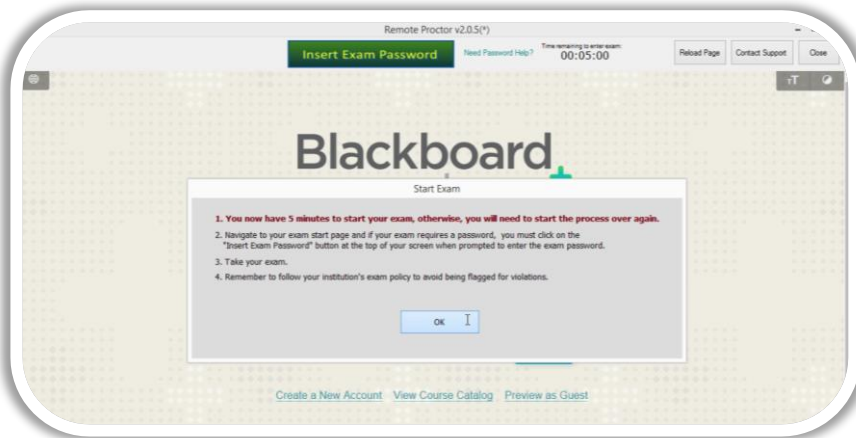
Remote Proctor v2.0.5(*)

Insert Exam Password

Need Password Help?

Time remaining to enter exam:
00:05:00

Reload Page

Contact Support

Close

Blackboard

Start Exam

1. You now have 5 minutes to start your exam, otherwise, you will need to start the process over again.

2. Navigate to your exam start page and if your exam requires a password, you must click on the "Insert Exam Password" button at the top of your screen when prompted to enter the exam password.

3. Take your exam.

4. Remember to follow your institution's exam policy to avoid being flagged for violations.

OK

Create a New Account View Course Catalog Preview as Guest